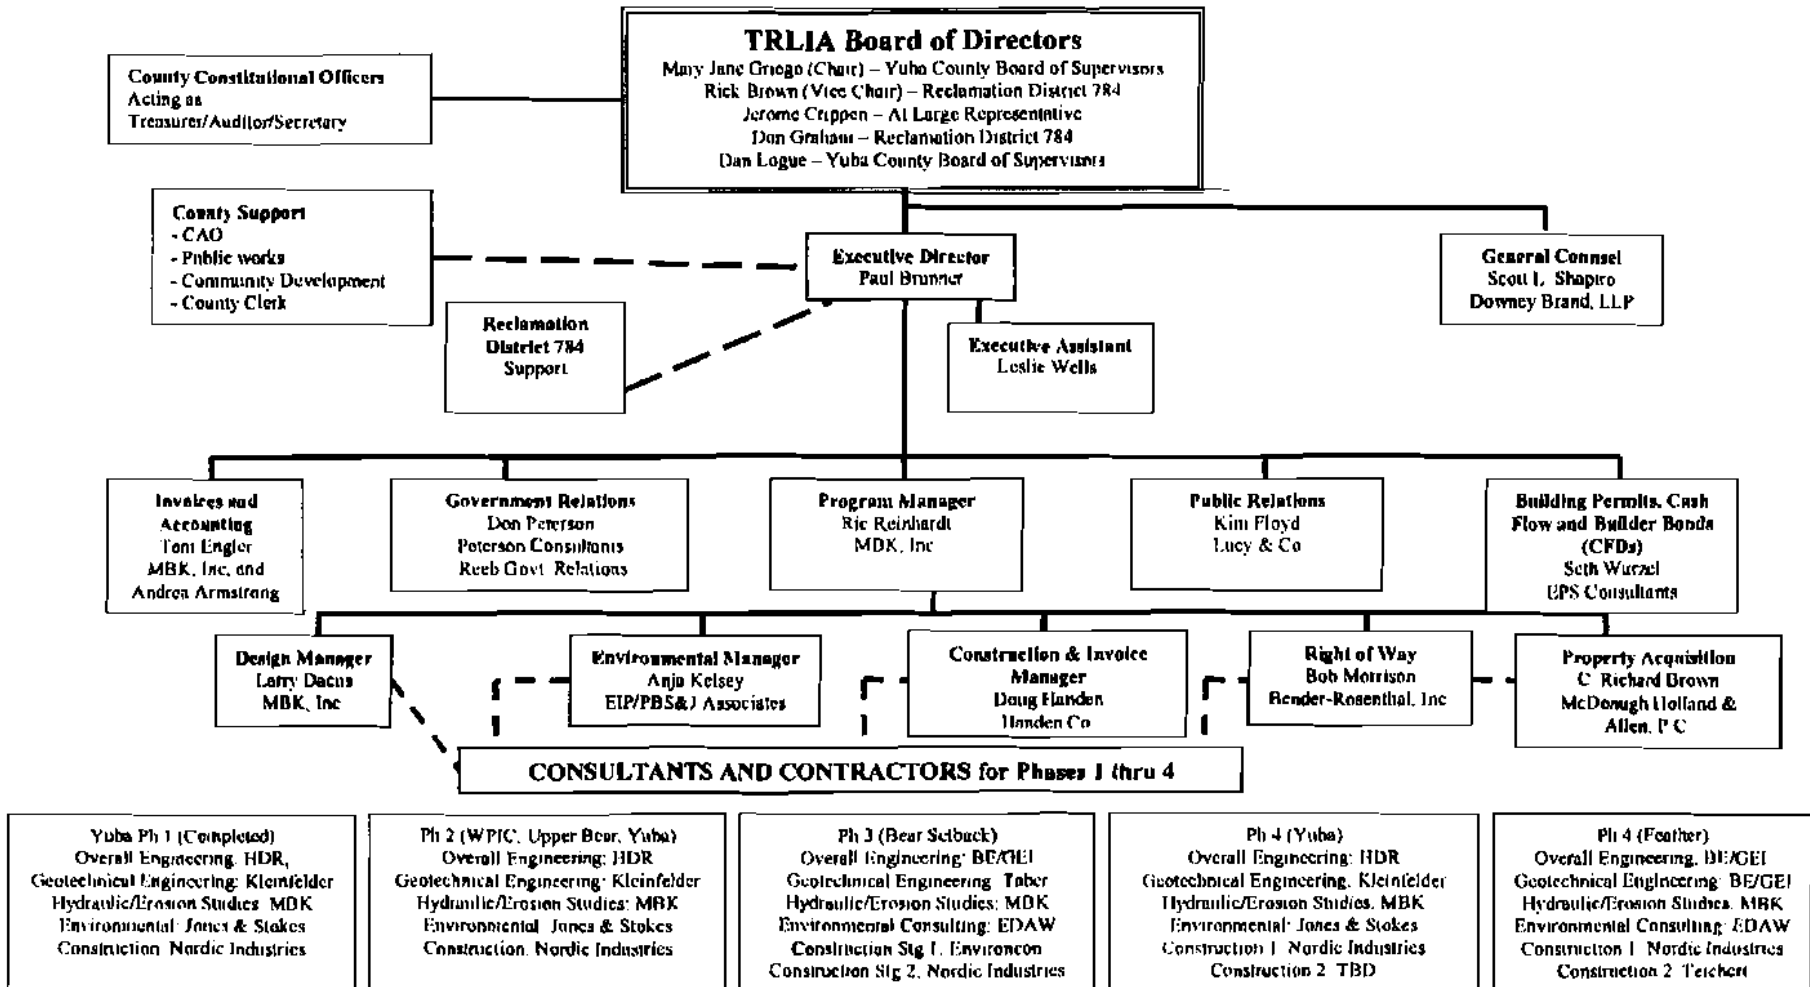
TRLIA Board of Directors
Mary Jane Griego (Chair) – Yuba County Board of Supervisors
Rick Brown (Vice Chair) – Reclamation District 784
Jerome Crippen – At Large Representative
Don Graham – Reclamation District 784
Dan Logue – Yuba County Board of Supervisors

County Constitutional Officers
Acting as
Treasurer/Auditor/Secretary

County Support
- CAO
- Public works
- Community Development
- County Clerk

Executive Director
Paul Brunner

General Counsel
Scott L. Shapiro
Downey Brand, LLP

Reclamation District 784
Support

Executive Assistant
Leslie Wells

Invoices and Accounting
Toni Engler
MBK, Inc. and
Andrea Armstrong

Government Relations
Don Peterson
Peterson Consultants
Reeb Govt. Relations

Program Manager
Ric Reinhardt
MBK, Inc

Public Relations
Kim Floyd
Lucy & Co

Building Permits, Cash Flow and Builder Bonds (CFDs)
Seth Wurzel
EPS Consultants

Design Manager
Larry Dacus
MBK, Inc

Environmental Manager
Anja Kelsey
EIP/PBS&J Associates

Construction & Invoice Manager
Doug Handen
Handen Co

Right of Way
Bob Morrison
Bender-Rosenthal, Inc

Property Acquisition
C. Richard Brown
McDonough Holland & Allen, P.C

CONSULTANTS AND CONTRACTORS for Phases 1 thru 4

Yuba Ph 1 (Completed)
Overall Engineering: HDR,
Geotechnical Engineering: Kleinfelder
Hydraulic/Erosion Studies: MDK
Environmental: Jones & Stokes
Construction: Nordic Industries

Ph 2 (WPIC, Upper Bear, Yuba)
Overall Engineering: HDR
Geotechnical Engineering: Kleinfelder
Hydraulic/Erosion Studies: MBK
Environmental: Jones & Stokes
Construction: Nordic Industries

Ph 3 (Bear Setback)
Overall Engineering: BE/GEI
Geotechnical Engineering: Taber
Hydraulic/Erosion Studies: MDK
Environmental Consulting: EDAW
Construction Stg 1: Environcon
Construction Stg 2: Nordic Industries

Ph 4 (Yuba)
Overall Engineering: HDR
Geotechnical Engineering: Kleinfelder
Hydraulic/Erosion Studies: MBK
Environmental: Jones & Stokes
Construction 1: Nordic Industries
Construction 2: TBD

Ph 4 (Feather)
Overall Engineering: BE/GEI
Geotechnical Engineering: BE/GEI
Hydraulic/Erosion Studies: MBK
Environmental Consulting: EDAW
Construction 1: Nordic Industries
Construction 2: Teichert